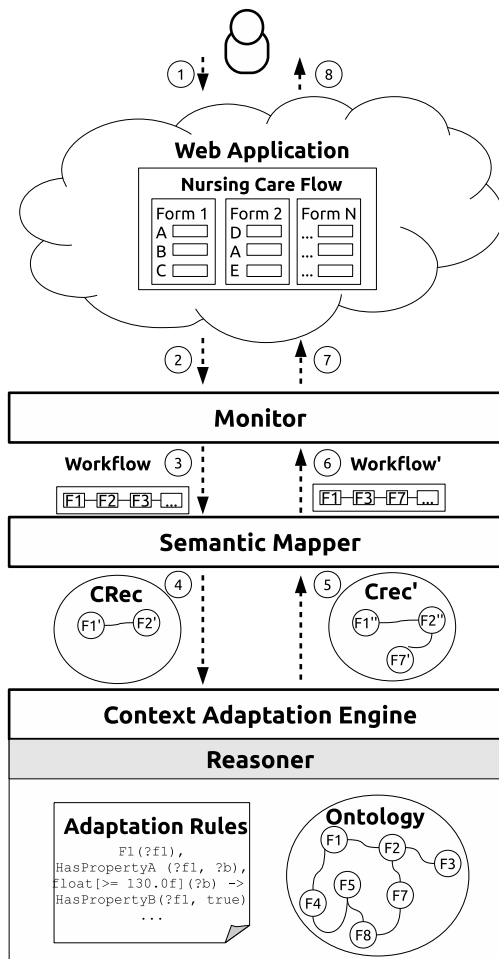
1
8
Web Application
Nursing Care Flow
Form 1
A
B
C
Form 2
D
A
E
Form N
...
...
...
2
7
Monitor
Workflow 3
6 Workflow'
F1 F2 F3 ...
F1 F3 F7 ...
Semantic Mapper
CRec 4
F1' F2'
5 Crec'
F1'' F2''
F7'
Context Adaptation Engine
Reasoner
Adaptation Rules
F1(?f1),
HasPropertyA (?f1, ?b),
float[>= 130.0f](?b) ->
HasPropertyB(?f1, true)
...
Ontology
F1
F2
F3
F4
F5
F7
F8